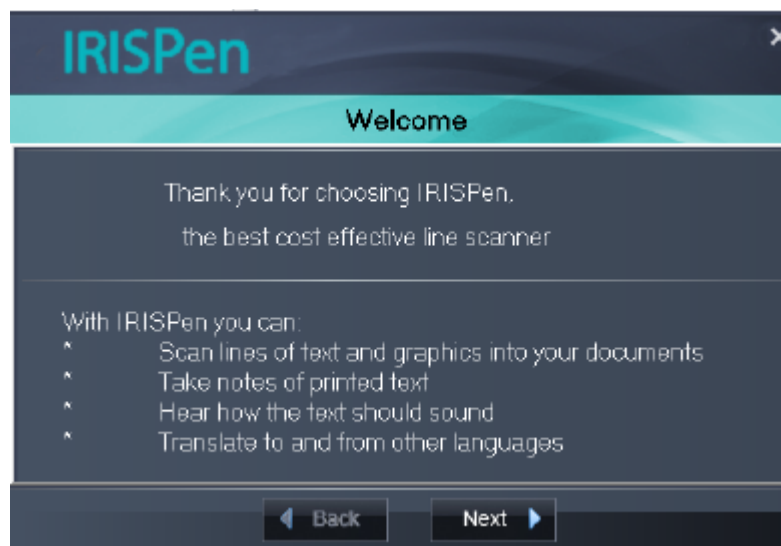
IRISPen

×

Welcome

Thank you for choosing IRISPen.

the best cost effective line scanner

With IRISPen you can:
* Scan lines of text and graphics into your documents
* Take notes of printed text
* Hear how the text should sound
* Translate to and from other languages

Back

Next